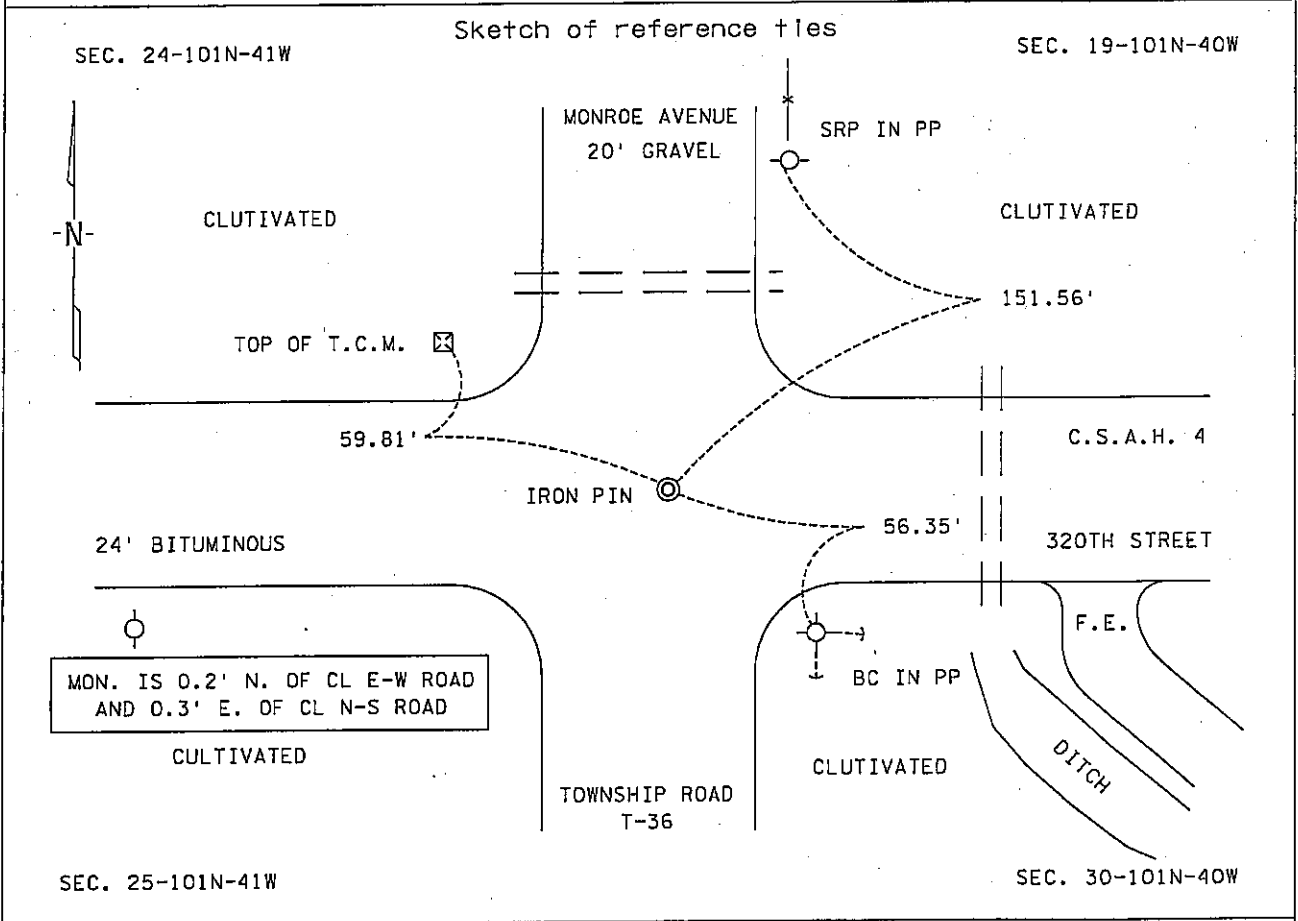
Sketch of reference ties

SEC. 24-101N-41W

SEC. 19-101N-40W

MONROE AVENUE
20' GRAVEL

SRP IN PP

-N-

CLUTIVATED

CLUTIVATED

151.56'

TOP OF T.C.M.

59.81'

C.S.A.H. 4

IRON PIN

56.35'

24' BITUMINOUS

320TH STREET

F.E.

MON. IS 0.2' N. OF CL E-W ROAD
AND 0.3' E. OF CL N-S ROAD

BC IN PP

CULTIVATED

CLUTIVATED

DITCH

TOWNSHIP ROAD
T-36

SEC. 25-101N-41W

SEC. 30-101N-40W